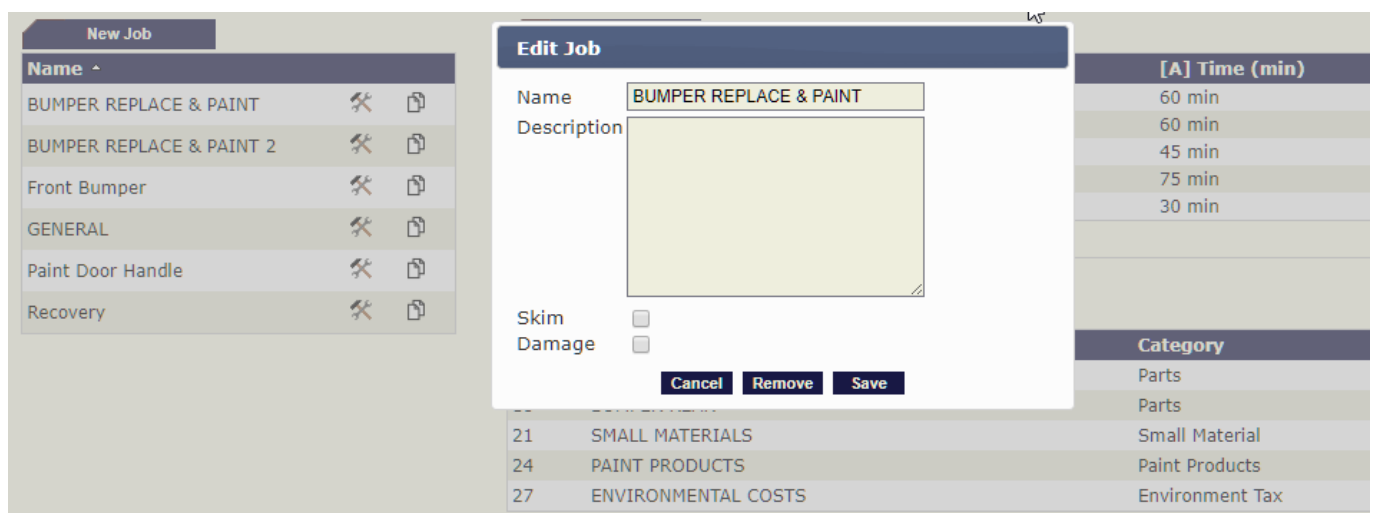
New Job

| Name ˄ |
|---|
| BUMPER REPLACE & PAINT |
| BUMPER REPLACE & PAINT 2 |
| Front Bumper |
| GENERAL |
| Paint Door Handle |
| Recovery |

Edit Job

Name BUMPER REPLACE & PAINT
Description

Skim
Damage

Cancel Remove Save

| [A] Time (min) |
|---|
| 60 min |
| 60 min |
| 45 min |
| 75 min |
| 30 min |

| | | Category |
|---|---|---|
| | | Parts |
| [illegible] | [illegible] | Parts |
| 21 | SMALL MATERIALS | Small Material |
| 24 | PAINT PRODUCTS | Paint Products |
| 27 | ENVIRONMENTAL COSTS | Environment Tax |